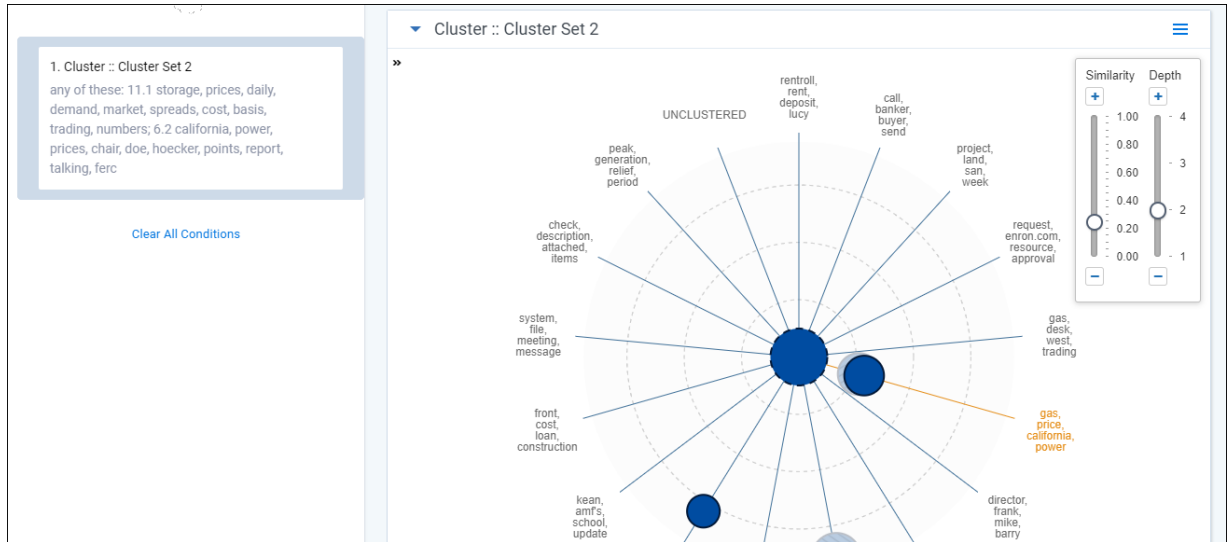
1. Cluster :: Cluster Set 2
any of these: 11.1 storage, prices, daily, demand, market, spreads, cost, basis, trading, numbers; 6.2 california, power, prices, chair, doe, hoecker, points, report, talking, ferc

Clear All Conditions

Cluster :: Cluster Set 2

»

Similarity
Depth
+
+
1.00
0.80
0.60
0.40
0.20
0.00
4
3
2
1
−
−

UNCLUSTERED

rentroll, rent, deposit, lucy

call, banker, buyer, send

project, land, san, week

request, enron.com, resource, approval

gas, desk, west, trading

gas, price, california, power

director, frank, mike, barry

kean, amf's, school, update

front, cost, loan, construction

system, file, meeting, message

check, description, attached, items

peak, generation, relief, period